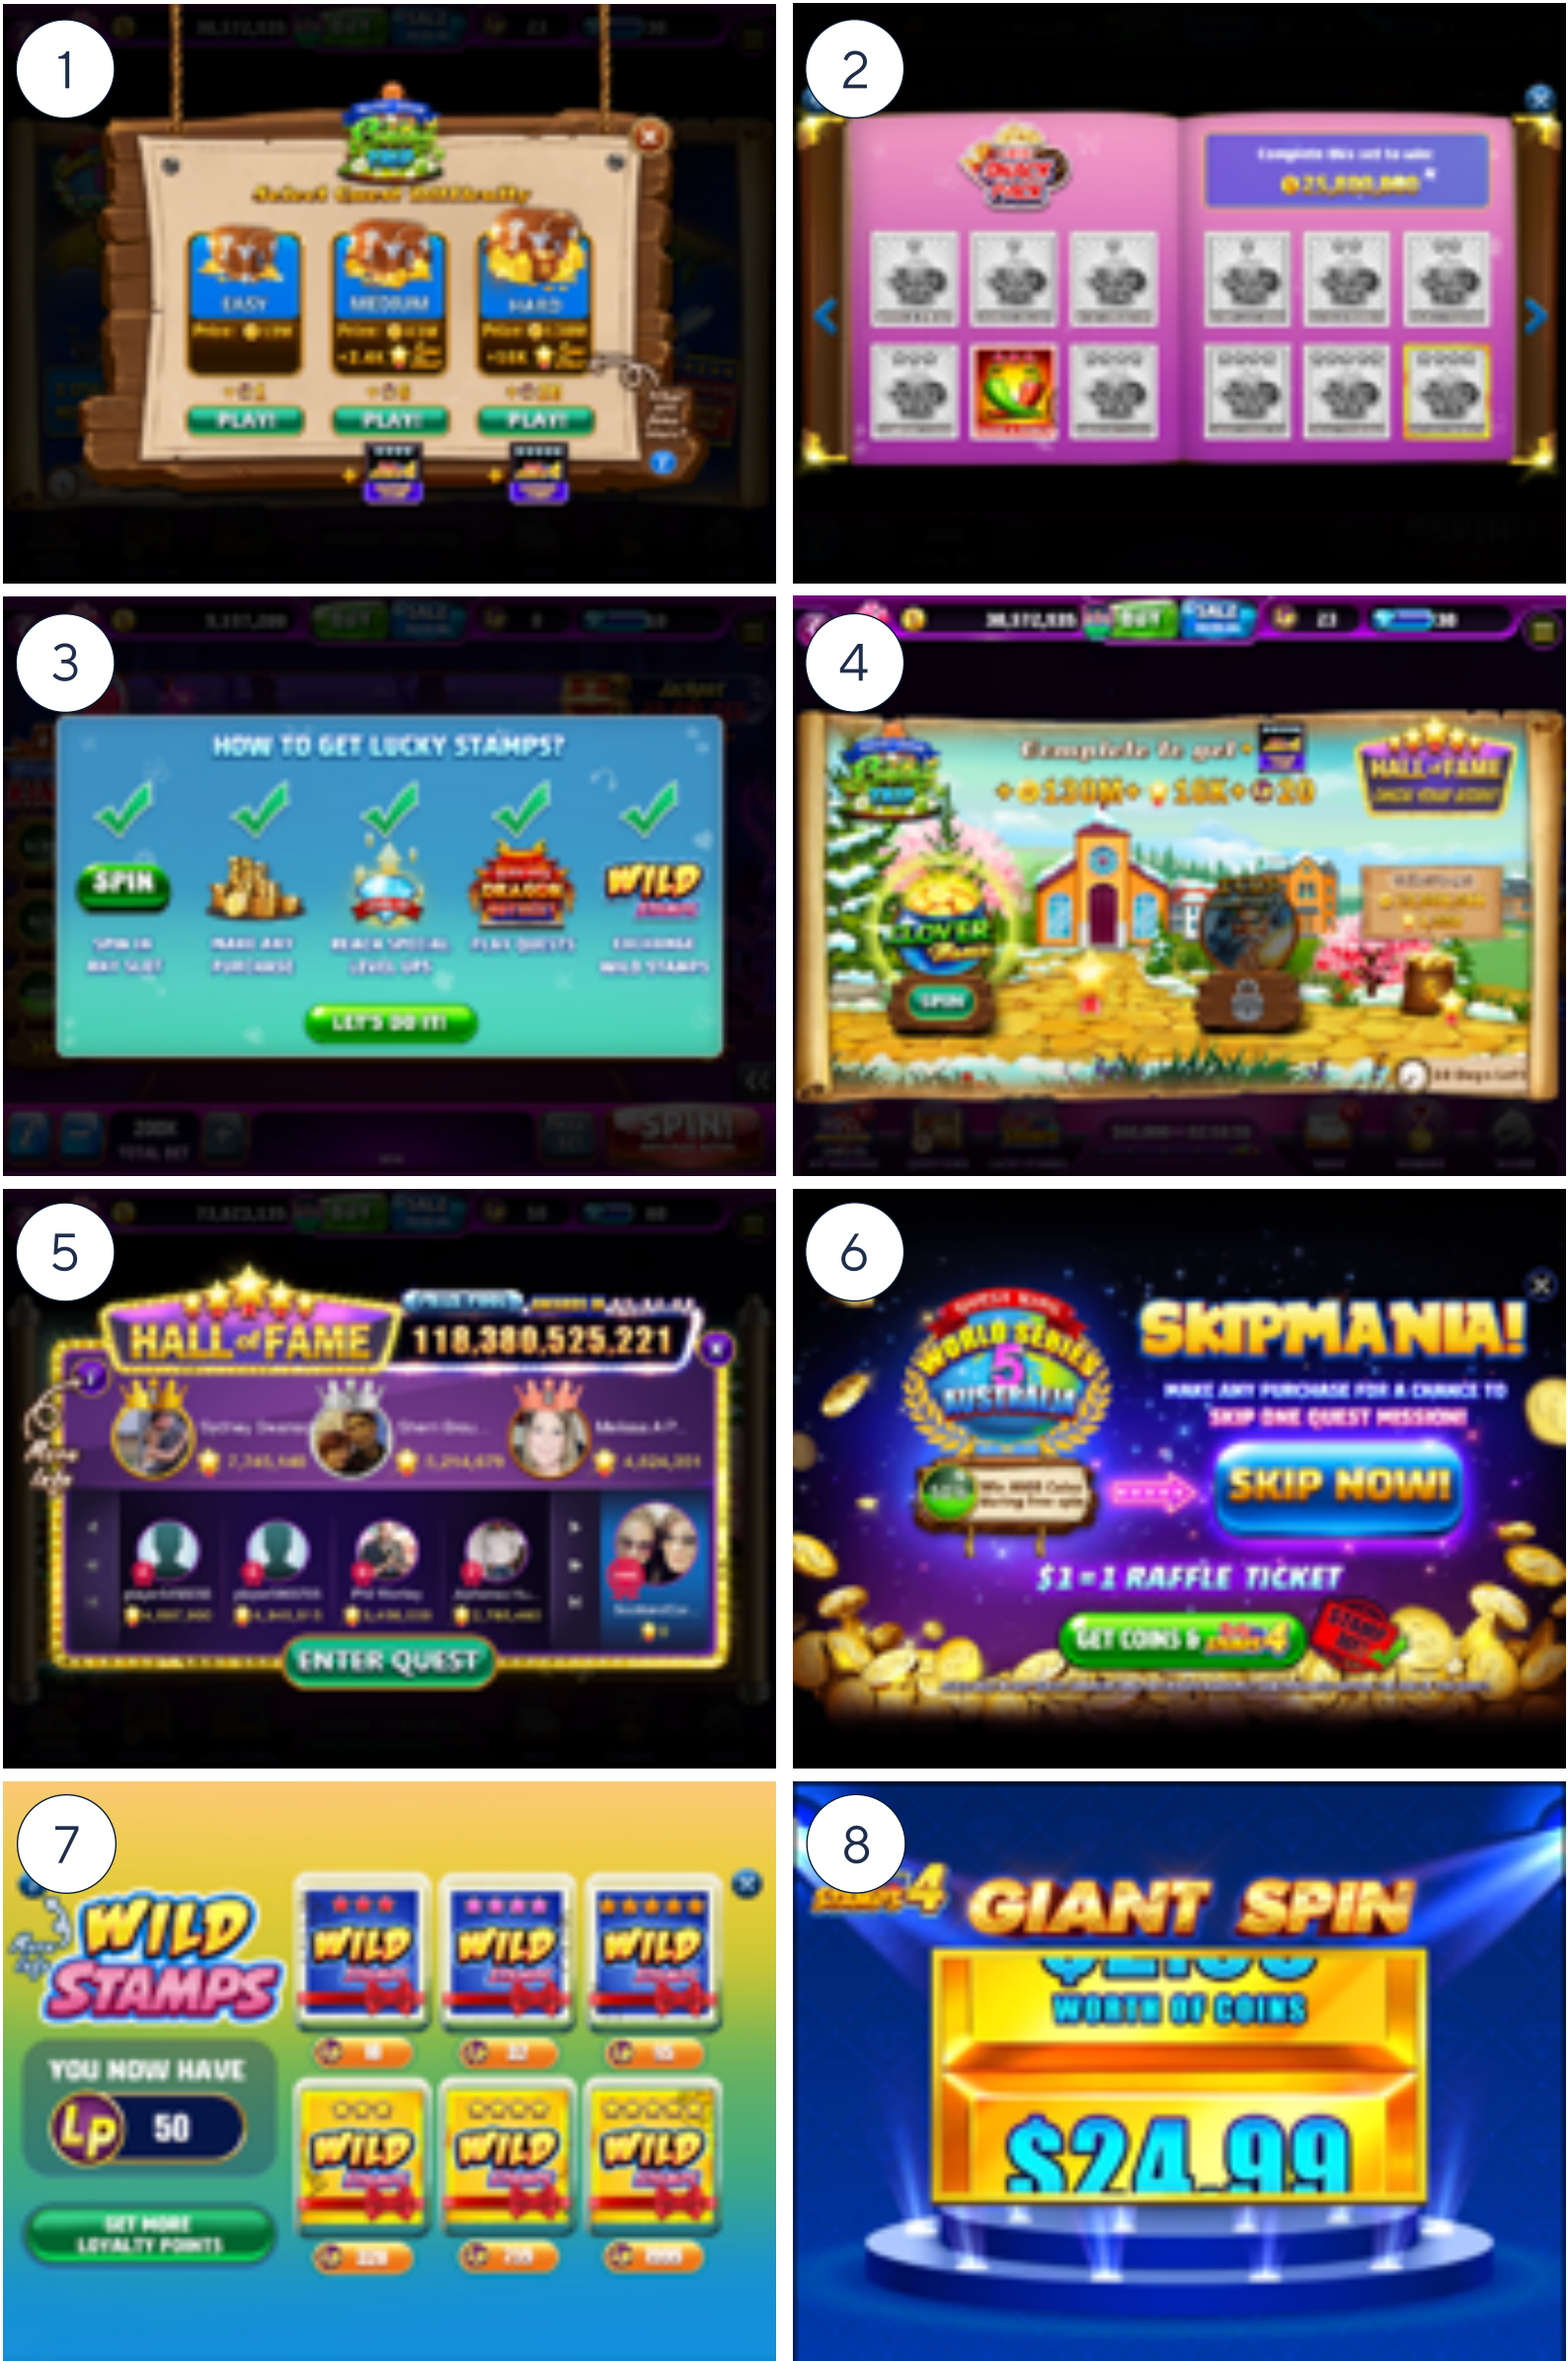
1

Select Quest Difficulty

EASY

MEDIUM

HARD

PLAY!

PLAY!

PLAY!

2

Complete this set to win:

25,000,000

3

HOW TO GET LUCKY STAMPS?

SPIN

WILD

LET'S DO IT!

SPIN!

4

Complete to get

130M

18K

20

HALL of FAME

CLOVER

SPIN

5

HALL of FAME

118,380,525,221

ENTER QUEST

6

WORLD SERIES

5

AUSTRALIA

SKIPMANIA!

MAKE ANY PURCHASE FOR A CHANCE TO SKIP ONE QUEST MISSION!

SKIP NOW!

$1 = 1 RAFFLE TICKET

GET COINS &

7

WILD STAMPS

YOU NOW HAVE

50

GET MORE LOYALTY POINTS

8

GIANT SPIN

WORTH OF COINS

$24.99